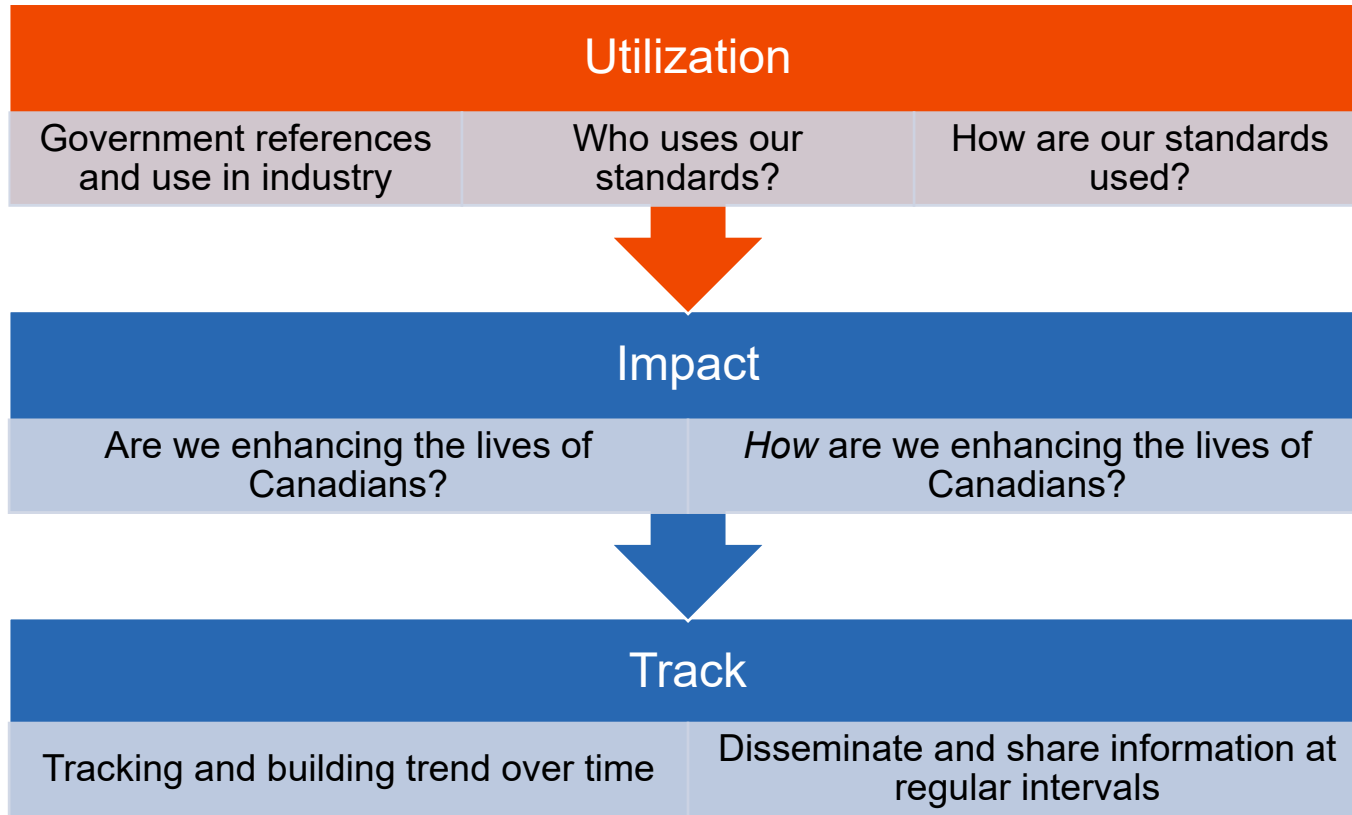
Utilization

Government references and use in industry

Who uses our standards?

How are our standards used?

Impact

Are we enhancing the lives of Canadians?

*How* are we enhancing the lives of Canadians?

Track

Tracking and building trend over time

Disseminate and share information at regular intervals